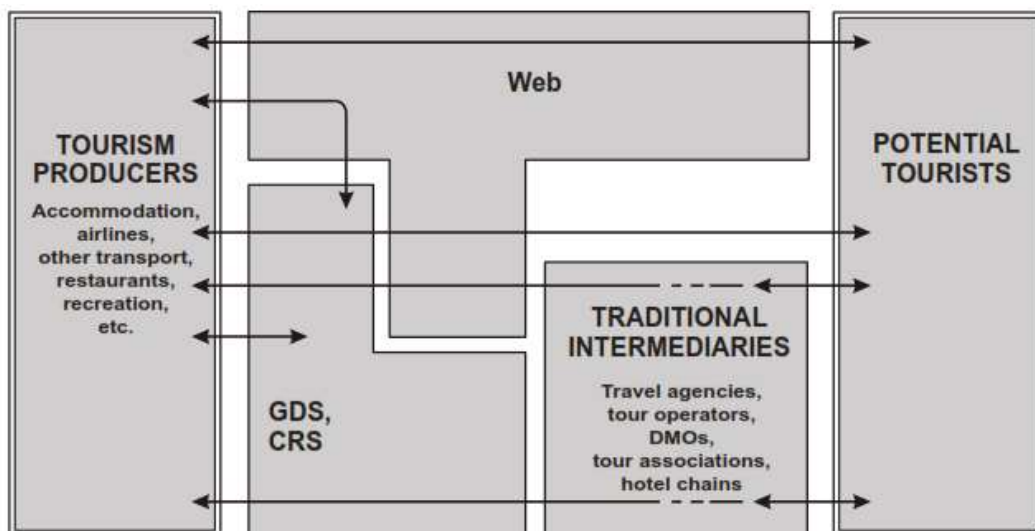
Web

TOURISM PRODUCERS

Accommodation, airlines, other transport, restaurants, recreation, etc.

POTENTIAL TOURISTS

GDS, CRS

TRADITIONAL INTERMEDIARIES

Travel agencies, tour operators, DMOs, tour associations, hotel chains